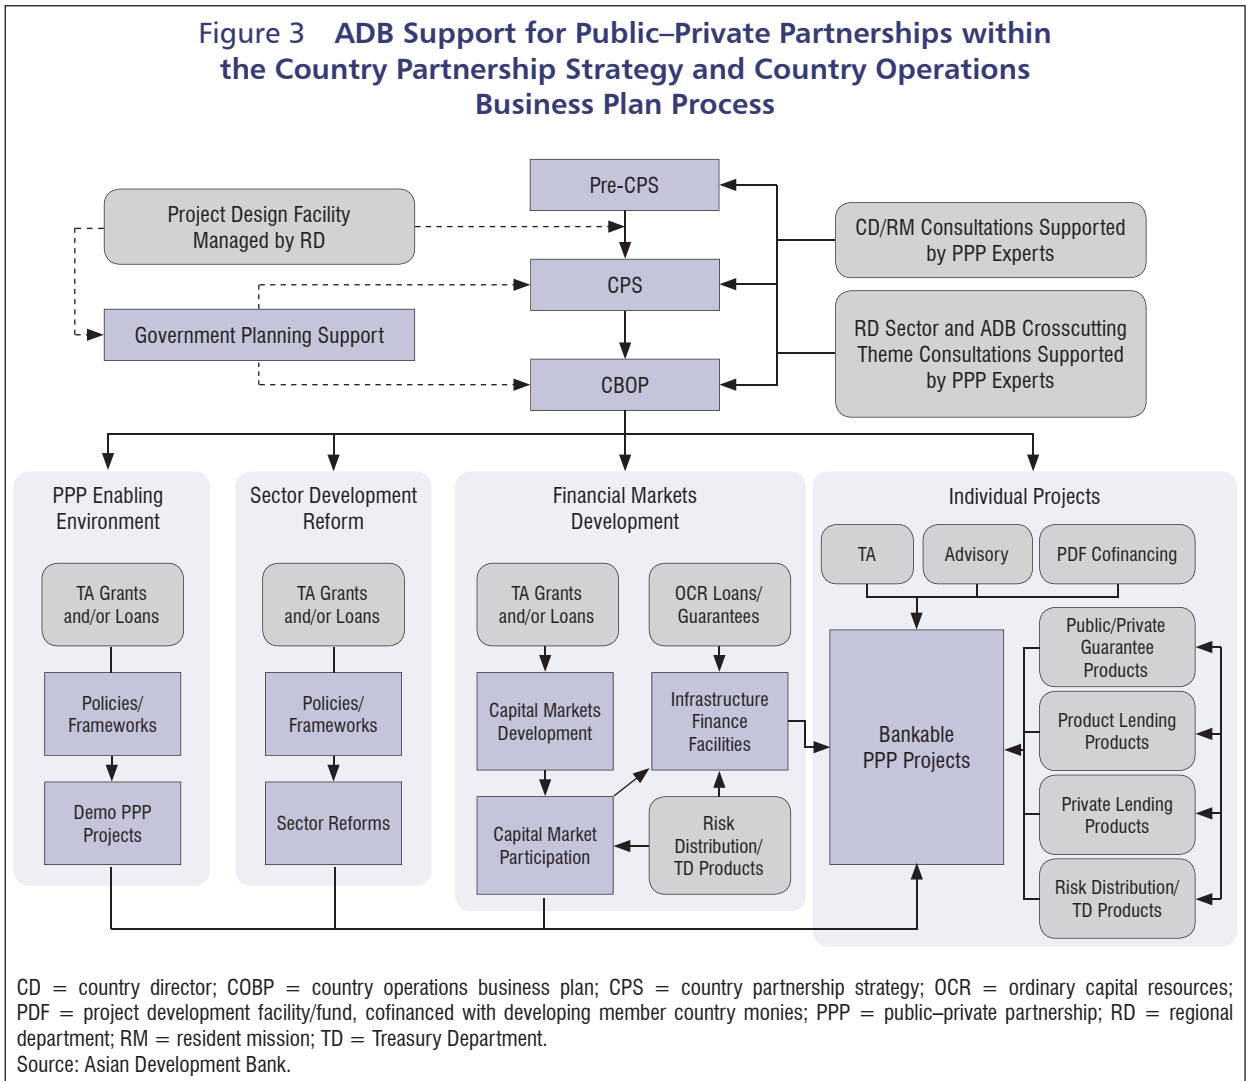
Figure 3 ADB Support for Public–Private Partnerships within the Country Partnership Strategy and Country Operations Business Plan Process

Project Design Facility Managed by RD

Pre-CPS

CD/RM Consultations Supported by PPP Experts

CPS

Government Planning Support

RD Sector and ADB Crosscutting Theme Consultations Supported by PPP Experts

CBOP

PPP Enabling Environment

TA Grants and/or Loans

Policies/ Frameworks

Demo PPP Projects

Sector Development Reform

TA Grants and/or Loans

Policies/ Frameworks

Sector Reforms

Financial Markets Development

TA Grants and/or Loans

OCR Loans/ Guarantees

Capital Markets Development

Infrastructure Finance Facilities

Capital Market Participation

Risk Distribution/ TD Products

Individual Projects

TA

Advisory

PDF Cofinancing

Bankable PPP Projects

Public/Private Guarantee Products

Product Lending Products

Private Lending Products

Risk Distribution/ TD Products

CD = country director; COBP = country operations business plan; CPS = country partnership strategy; OCR = ordinary capital resources; PDF = project development facility/fund, cofinanced with developing member country monies; PPP = public–private partnership; RD = regional department; RM = resident mission; TD = Treasury Department.
Source: Asian Development Bank.